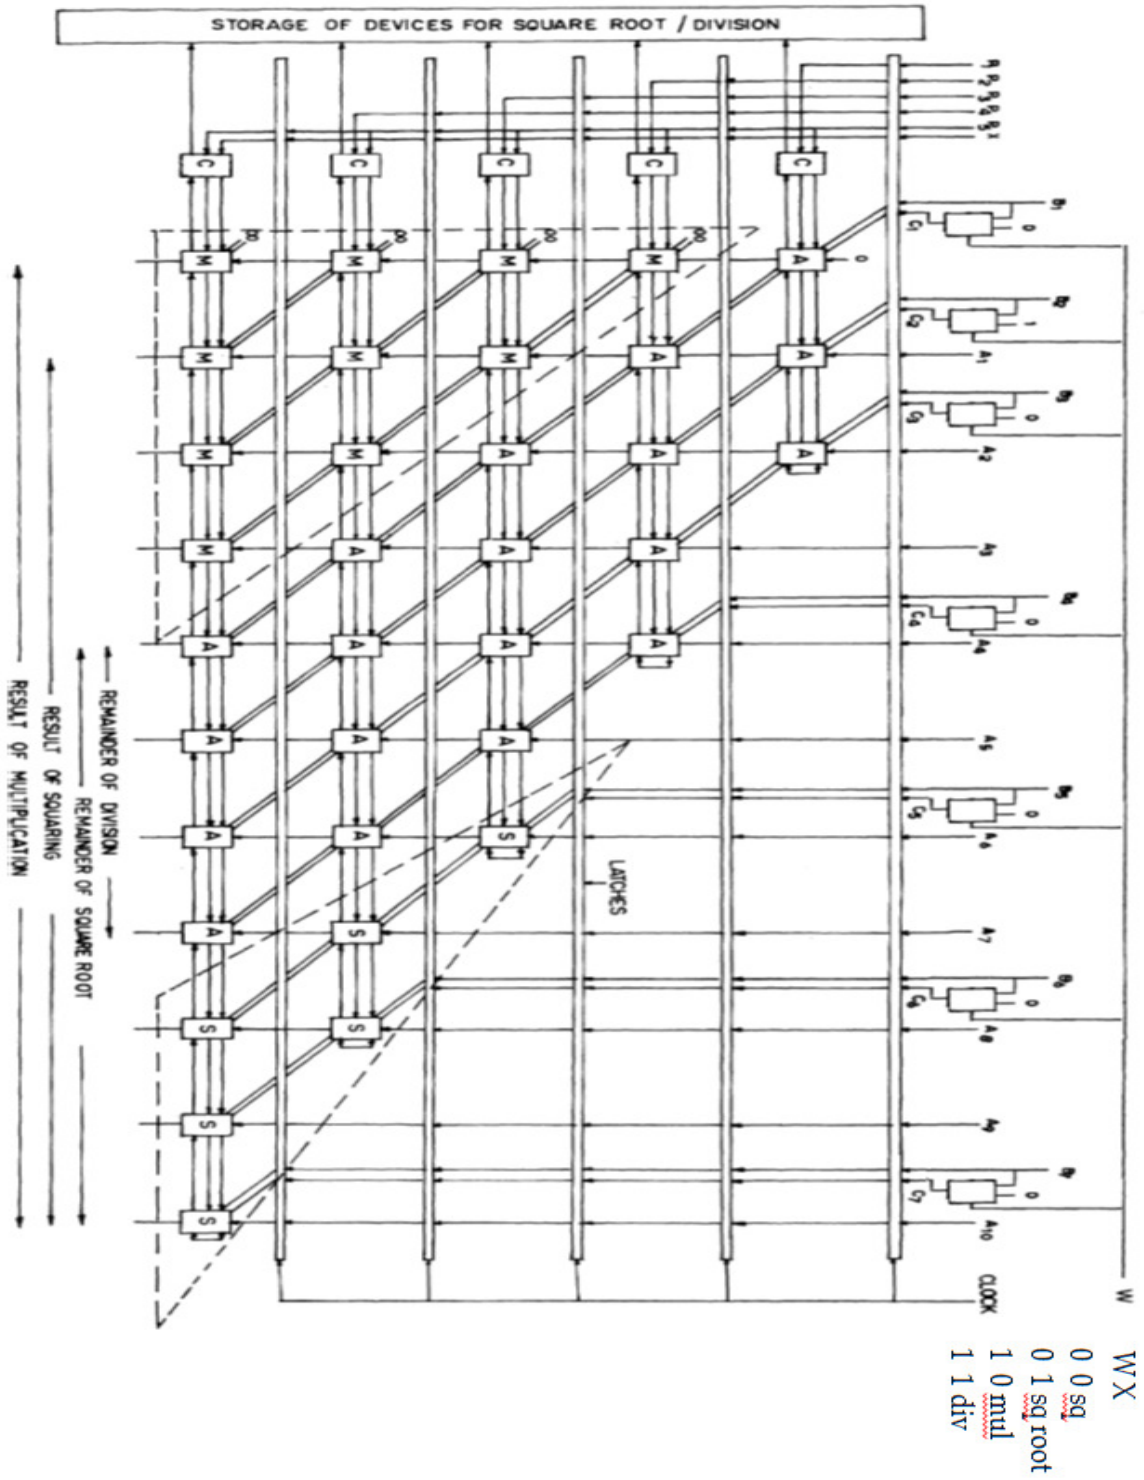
STORAGE OF DEVICES FOR SQUARE ROOT / DIVISION

C C C C C

M M M M A
M M M A A
M M A A A
M A A A
A A A A
A A A
A A S
A S
S S
S
S

B1 0 C1
B2 1 C2 A1
B3 0 C3 A2
A3
B4 0 C4 A4
A5
B5 0 C5 A6
A7
B6 0 C6 A8
A9
B7 0 C7 A10

LATCHES

CLOCK

W

REMAINDER OF DIVISION
REMAINDER OF SQUARE ROOT
RESULT OF SQUARING
RESULT OF MULTIPLICATION

WX
0 0 sq
0 1 sq root
1 0 mul
1 1 div